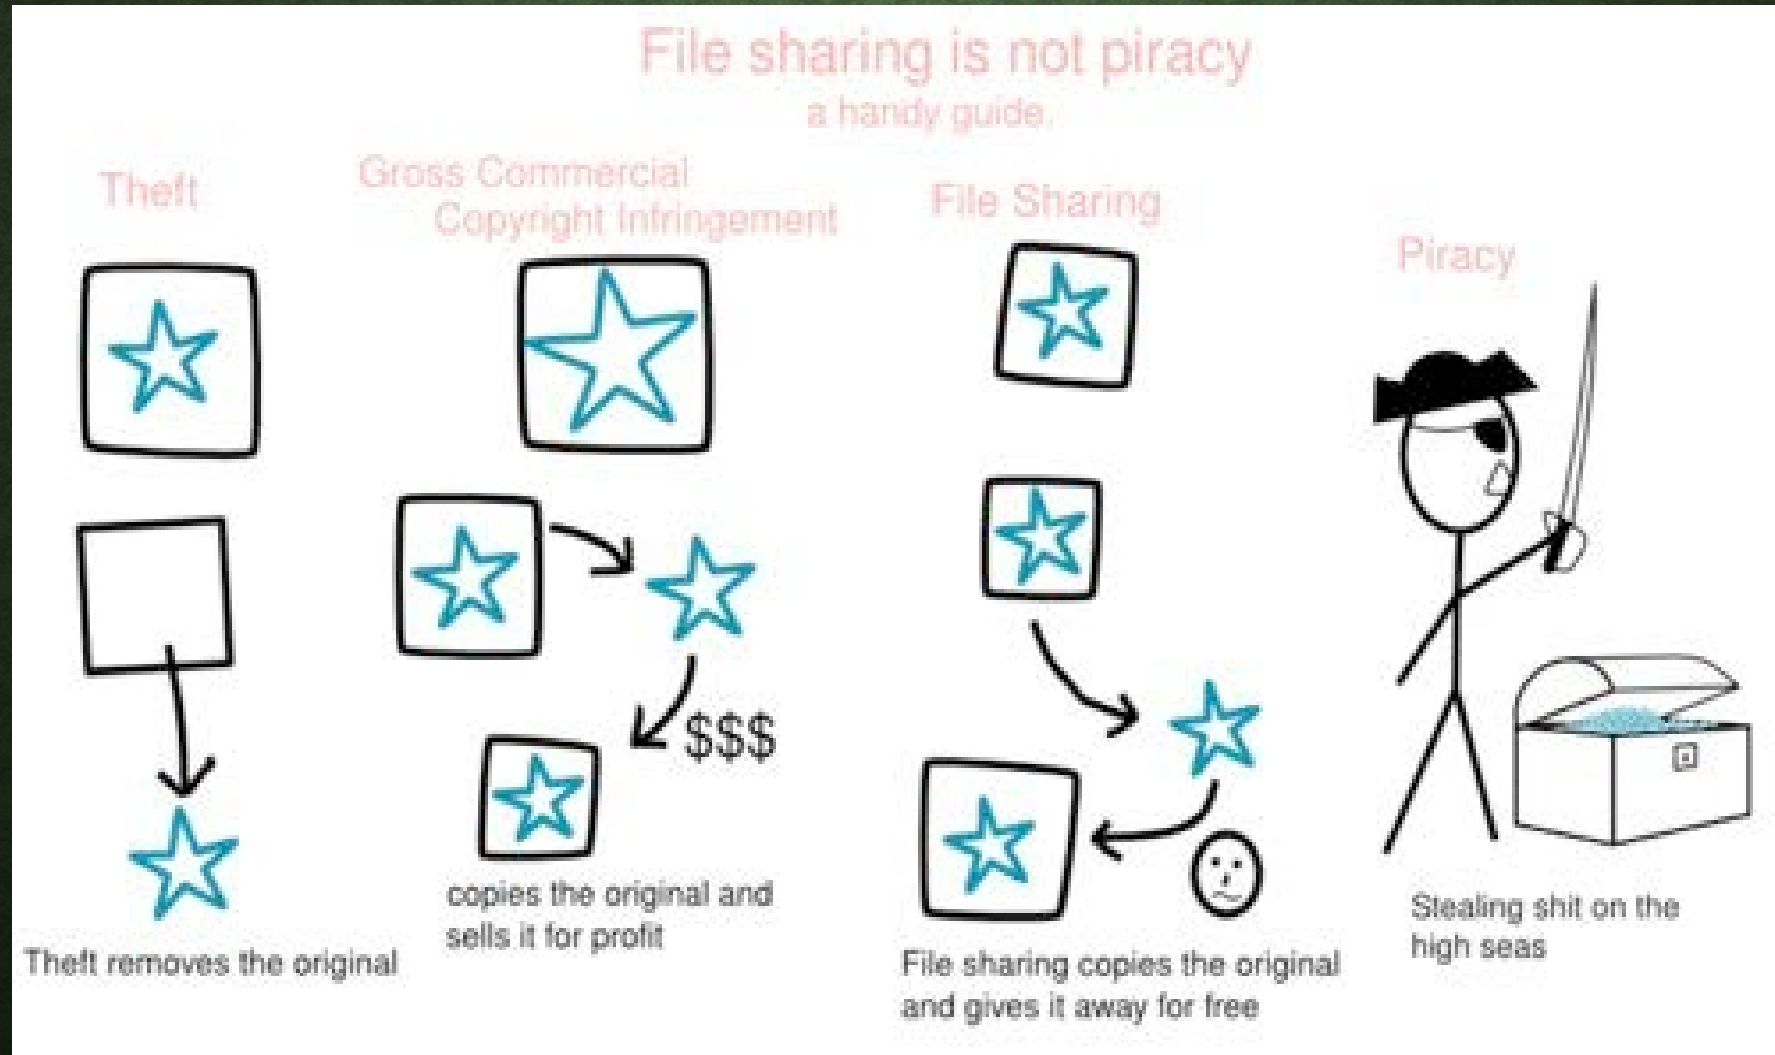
File sharing is not piracy
a handy guide.

Theft

Theft removes the original

Gross Commercial Copyright Infringement

$$$

copies the original and sells it for profit

File Sharing

File sharing copies the original and gives it away for free

Piracy

Stealing shit on the high seas